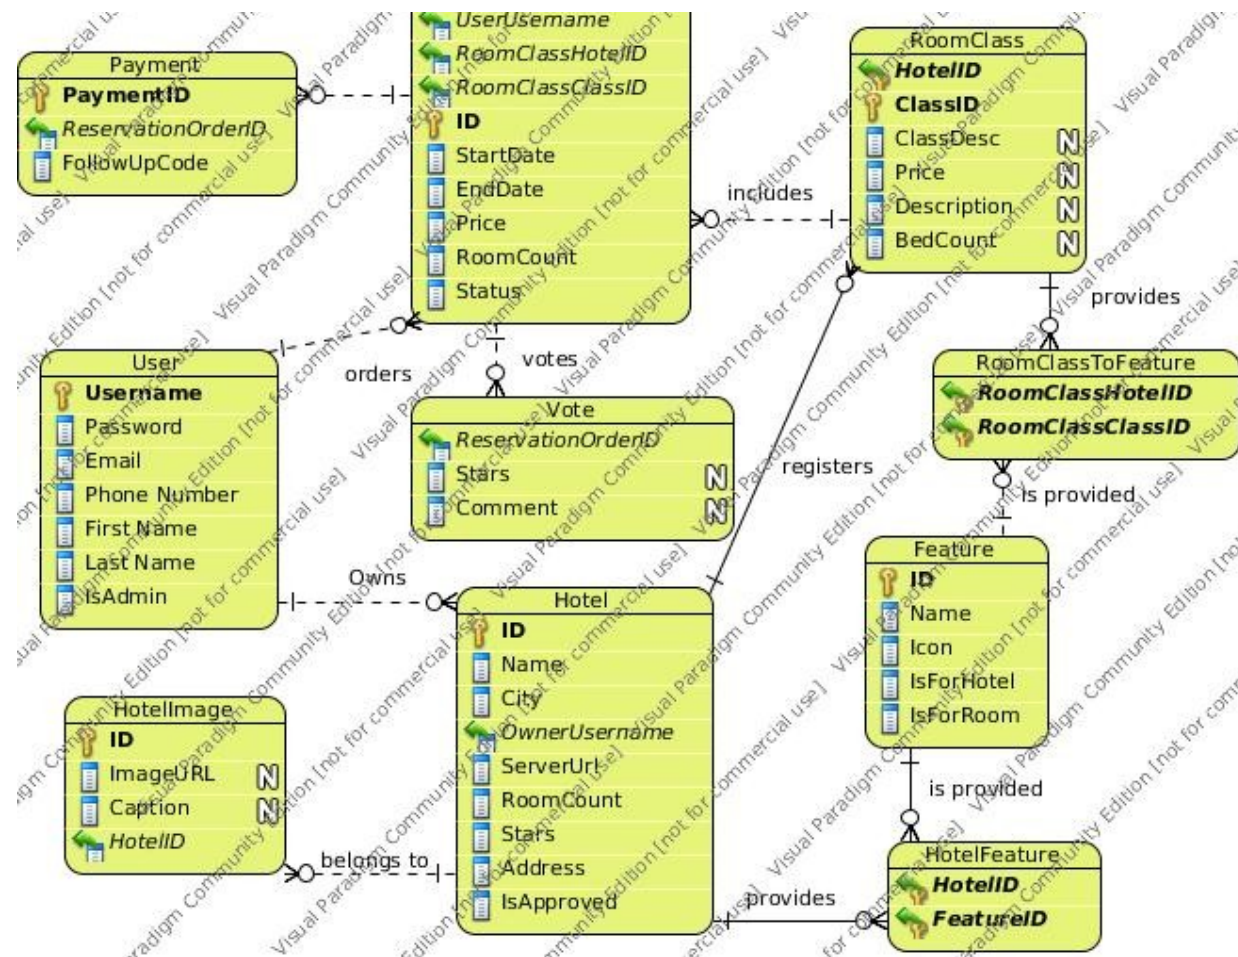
Payment
PaymentID
ReservationOrderID
FollowUpCode

UserUsername
RoomClassHotelID
RoomClassClassID
ID
StartDate
EndDate
Price
RoomCount
Status

RoomClass
HotelID
ClassID
ClassDesc N
Price N
Description N
BedCount N

includes

provides

RoomClassToFeature
RoomClassHotelID
RoomClassClassID

orders

votes

User
Username
Password
Email
Phone Number
First Name
Last Name
IsAdmin

Vote
ReservationOrderID
Stars N
Comment N

registers

is provided

Feature
ID
Name
Icon
IsForHotel
IsForRoom

Owns

Hotel
ID
Name
City
OwnerUsername
ServerUrl
RoomCount
Stars
Address
IsApproved

HotelImage
ID
ImageURL N
Caption N
HotelID

is provided

belongs to

provides

HotelFeature
HotelID
FeatureID

Visual Paradigm Community Edition [not for commercial use]